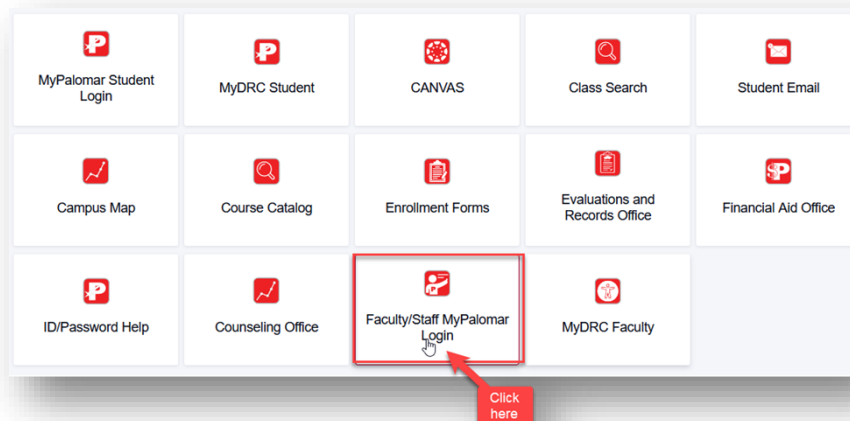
MyPalomar Student Login

MyDRC Student

CANVAS

Class Search

Student Email

Campus Map

Course Catalog

Enrollment Forms

Evaluations and Records Office

Financial Aid Office

ID/Password Help

Counseling Office

Faculty/Staff MyPalomar Login

MyDRC Faculty

Click here